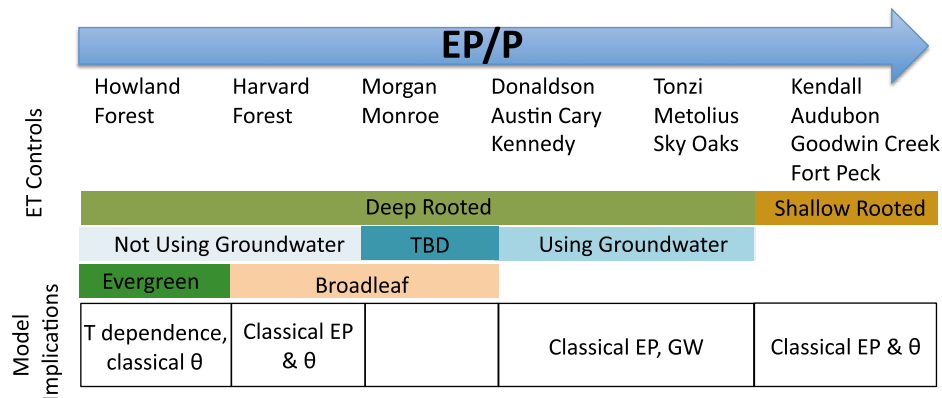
EP/P

Howland Forest

Harvard Forest

Morgan Monroe

Donaldson
Austin Cary
Kennedy

Tonzi
Metolius
Sky Oaks

Kendall
Audubon
Goodwin Creek
Fort Peck

ET Controls

Deep Rooted

Shallow Rooted

Not Using Groundwater

TBD

Using Groundwater

Evergreen

Broadleaf

Model Implications

T dependence, classical θ

Classical EP & θ

Classical EP, GW

Classical EP & θ